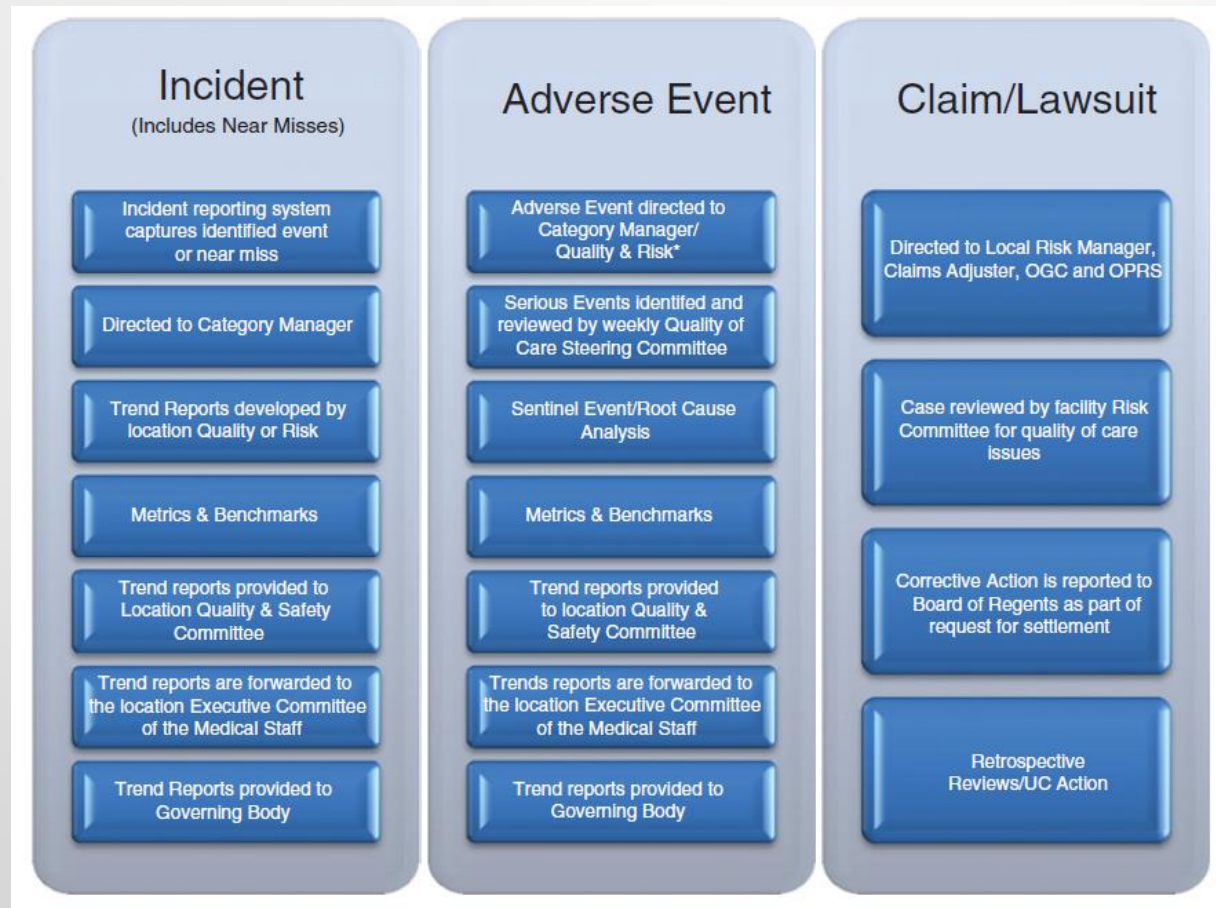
Incident
(Includes Near Misses)

Incident reporting system captures identified event or near miss

Directed to Category Manager

Trend Reports developed by location Quality or Risk

Metrics & Benchmarks

Trend reports provided to Location Quality & Safety Committee

Trend reports are forwarded to the location Executive Committee of the Medical Staff

Trend Reports provided to Governing Body

Adverse Event

Adverse Event directed to Category Manager/ Quality & Risk*

Serious Events identifed and reviewed by weekly Quality of Care Steering Committee

Sentinel Event/Root Cause Analysis

Metrics & Benchmarks

Trend reports provided to location Quality & Safety Committee

Trends reports are forwarded to the location Executive Committee of the Medical Staff

Trend reports provided to Governing Body

Claim/Lawsuit

Directed to Local Risk Manager, Claims Adjuster, OGC and OPRS

Case reviewed by facility Risk Committee for quality of care issues

Corrective Action is reported to Board of Regents as part of request for settlement

Retrospective Reviews/UC Action